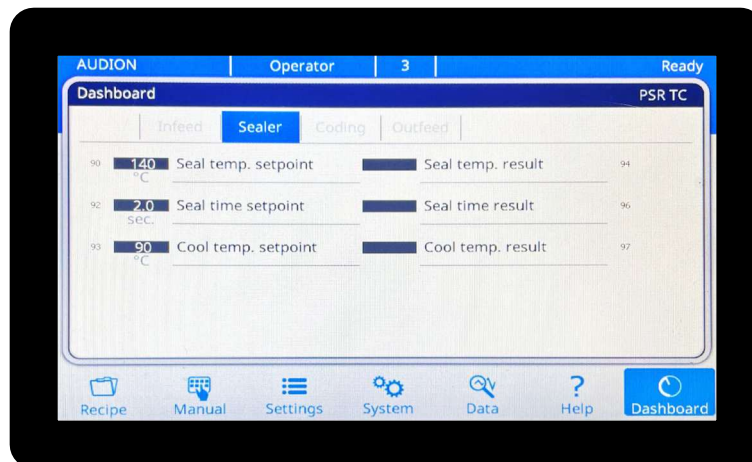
AUDION | Operator | 3 | Ready

Dashboard PSR TC

Infeed | Sealer | Coding | Outfeed

90 140 °C Seal temp. setpoint | Seal temp. result 94

92 2.0 sec. Seal time setpoint | Seal time result 96

93 90 °C Cool temp. setpoint | Cool temp. result 97

Recipe | Manual | Settings | System | Data | ? Help | Dashboard